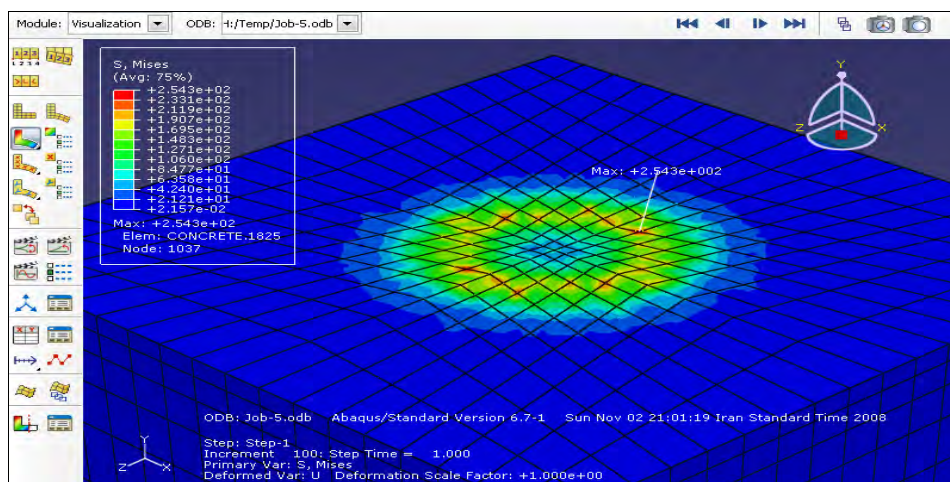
Module: Visualization ODB: H:/Temp/Job-5.odb

S, Mises
(Avg: 75%)
+2.543e+02
+2.331e+02
+2.119e+02
+1.907e+02
+1.695e+02
+1.483e+02
+1.271e+02
+1.060e+02
+8.477e+01
+6.358e+01
+4.240e+01
+2.121e+01
+2.157e-02
Max: +2.543e+02
Elem: CONCRETE.1825
Node: 1037

Max: +2.543e+002

Y
Z X

ODB: Job-5.odb Abaqus/Standard Version 6.7-1 Sun Nov 02 21:01:19 Iran Standard Time 2008

Step: Step-1
Increment 100: Step Time = 1.000
Primary Var: S, Mises
Deformed Var: U Deformation Scale Factor: +1.000e+00

Y
Z X